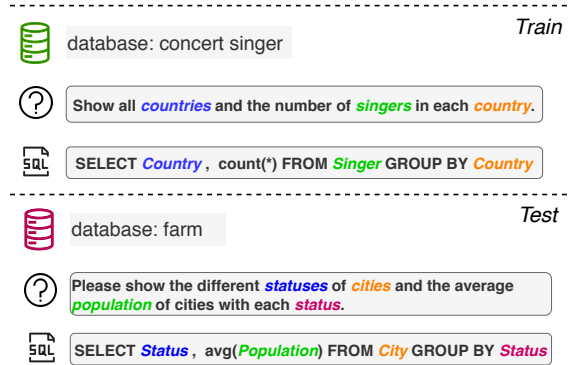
Train

database: concert singer

Show all countries and the number of singers in each country.

SQL

SELECT Country , count(*) FROM Singer GROUP BY Country

Test

database: farm

Please show the different statuses of cities and the average population of cities with each status.

SQL

SELECT Status , avg(Population) FROM City GROUP BY Status